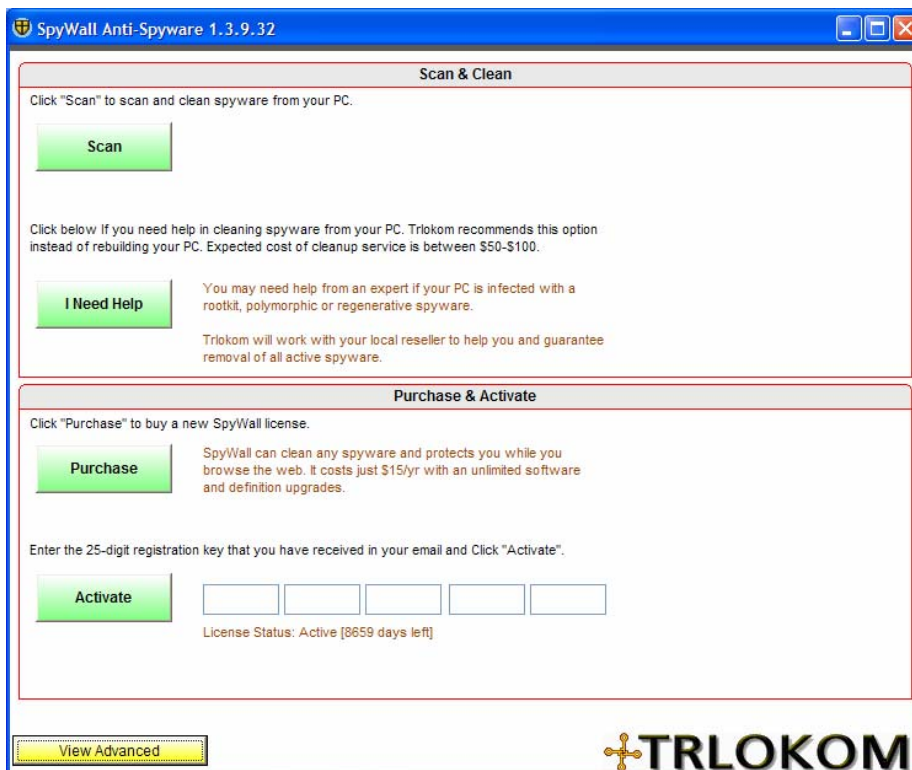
SpyWall Anti-Spyware 1.3.9.32

Scan & Clean

Click "Scan" to scan and clean spyware from your PC.

Scan

Click below If you need help in cleaning spyware from your PC. Trlokom recommends this option instead of rebuilding your PC. Expected cost of cleanup service is between $50-$100.

I Need Help

You may need help from an expert if your PC is infected with a rootkit, polymorphic or regenerative spyware.

Trlokom will work with your local reseller to help you and guarantee removal of all active spyware.

Purchase & Activate

Click "Purchase" to buy a new SpyWall license.

Purchase

SpyWall can clean any spyware and protects you while you browse the web. It costs just $15/yr with an unlimited software and definition upgrades.

Enter the 25-digit registration key that you have received in your email and Click "Activate".

Activate

License Status: Active [8659 days left]

View Advanced

TRLOKOM